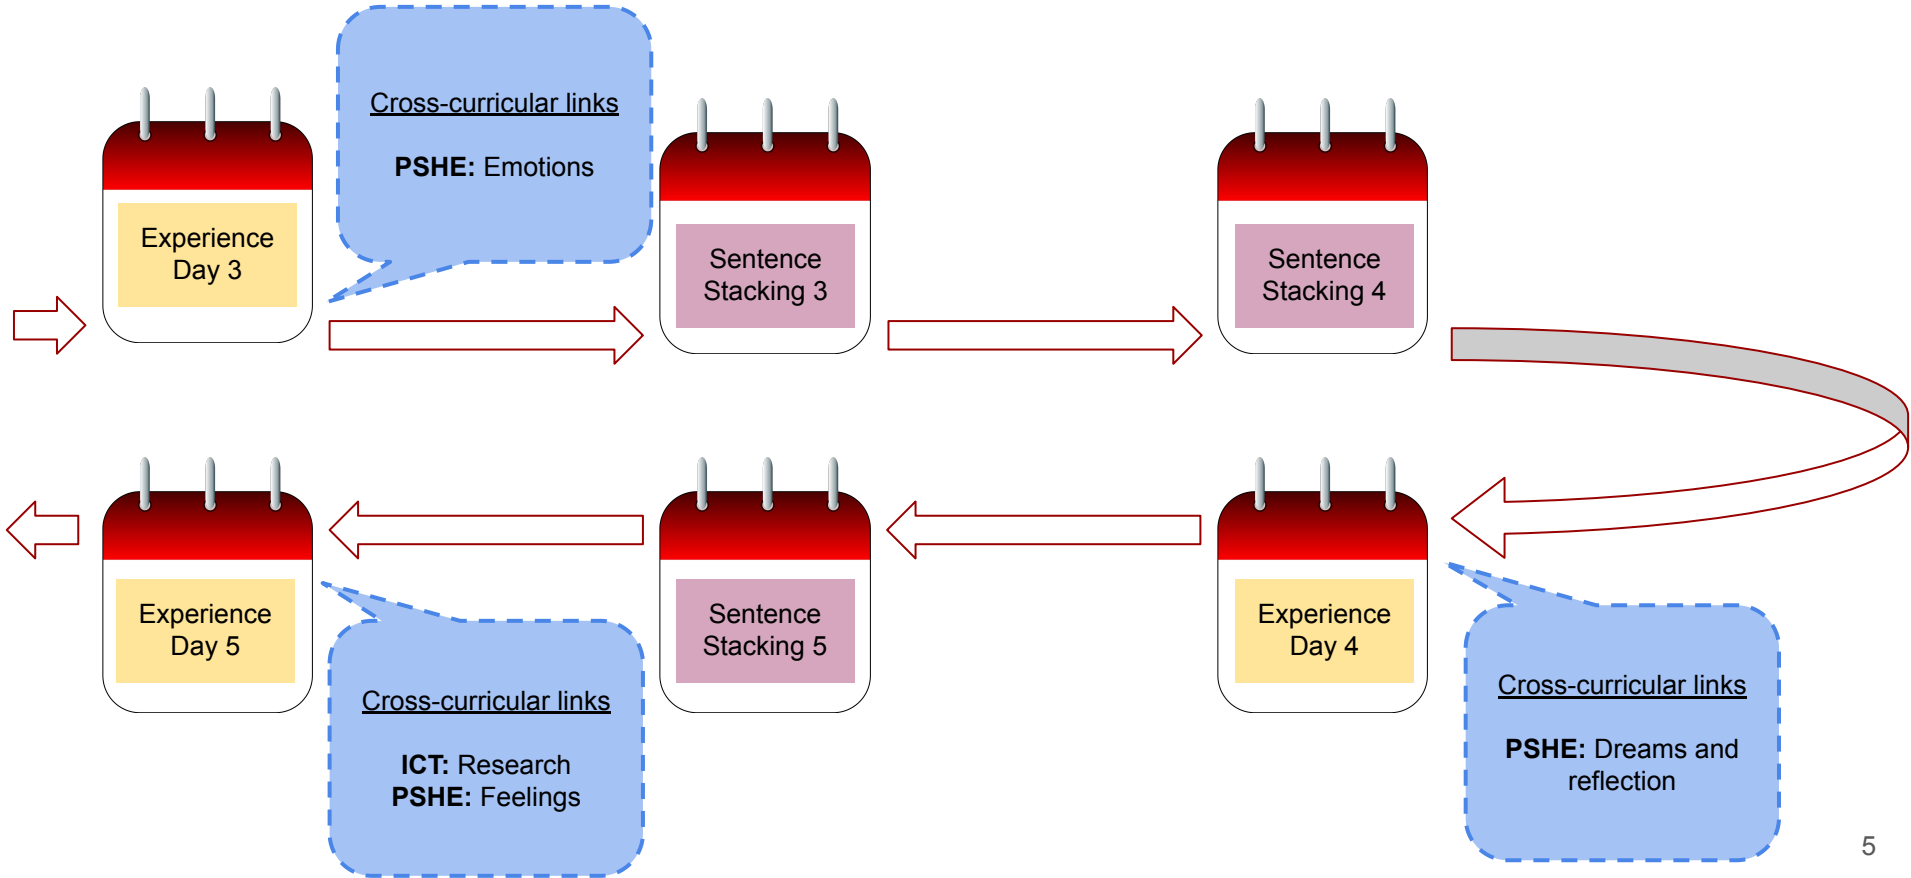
Experience Day 3

Cross-curricular links

**PSHE:** Emotions

Sentence Stacking 3

Sentence Stacking 4

Experience Day 4

Cross-curricular links

**PSHE:** Dreams and reflection

Sentence Stacking 5

Experience Day 5

Cross-curricular links

**ICT:** Research
**PSHE:** Feelings

5